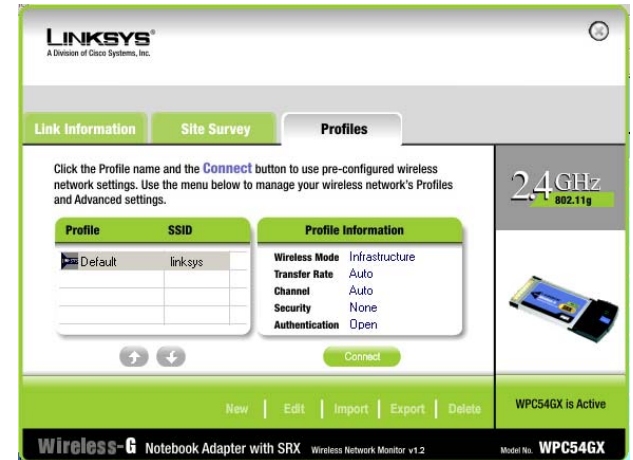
LINKSYS®
A Division of Cisco Systems, Inc.

Link Information | Site Survey | Profiles

Click the Profile name and the Connect button to use pre-configured wireless network settings. Use the menu below to manage your wireless network's Profiles and Advanced settings.

| Profile | SSID |
|---|---|
| Default | linksys |

Profile Information

| | |
|---|---|
| Wireless Mode | Infrastructure |
| Transfer Rate | Auto |
| Channel | Auto |
| Security | None |
| Authentication | Open |

Connect

2.4GHz 802.11g

New | Edit | Import | Export | Delete

WPC54GX is Active

Wireless-G Notebook Adapter with SRX Wireless Network Monitor v1.2

Model No. WPC54GX